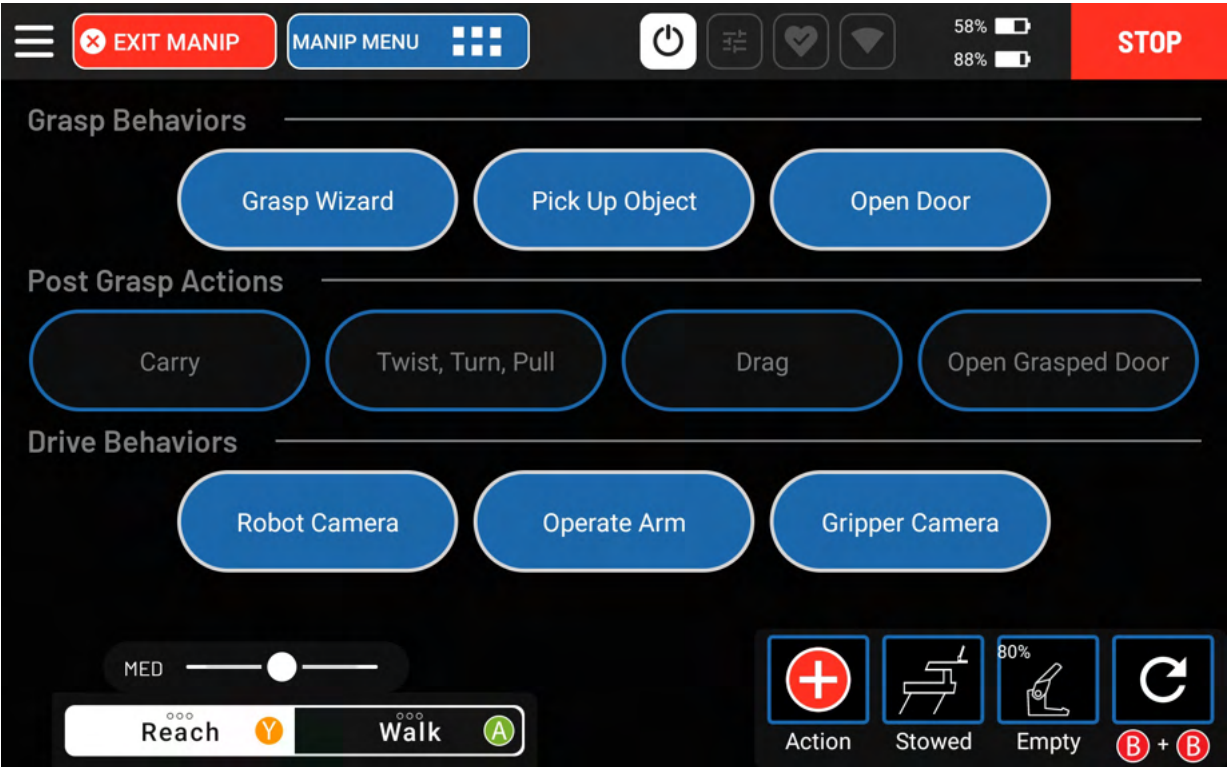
EXIT MANIP
MANIP MENU
58%
88%
STOP

Grasp Behaviors
Grasp Wizard
Pick Up Object
Open Door

Post Grasp Actions
Carry
Twist, Turn, Pull
Drag
Open Grasped Door

Drive Behaviors
Robot Camera
Operate Arm
Gripper Camera

MED
Reach Y
Walk A

Action
Stowed
80%
Empty
B + B